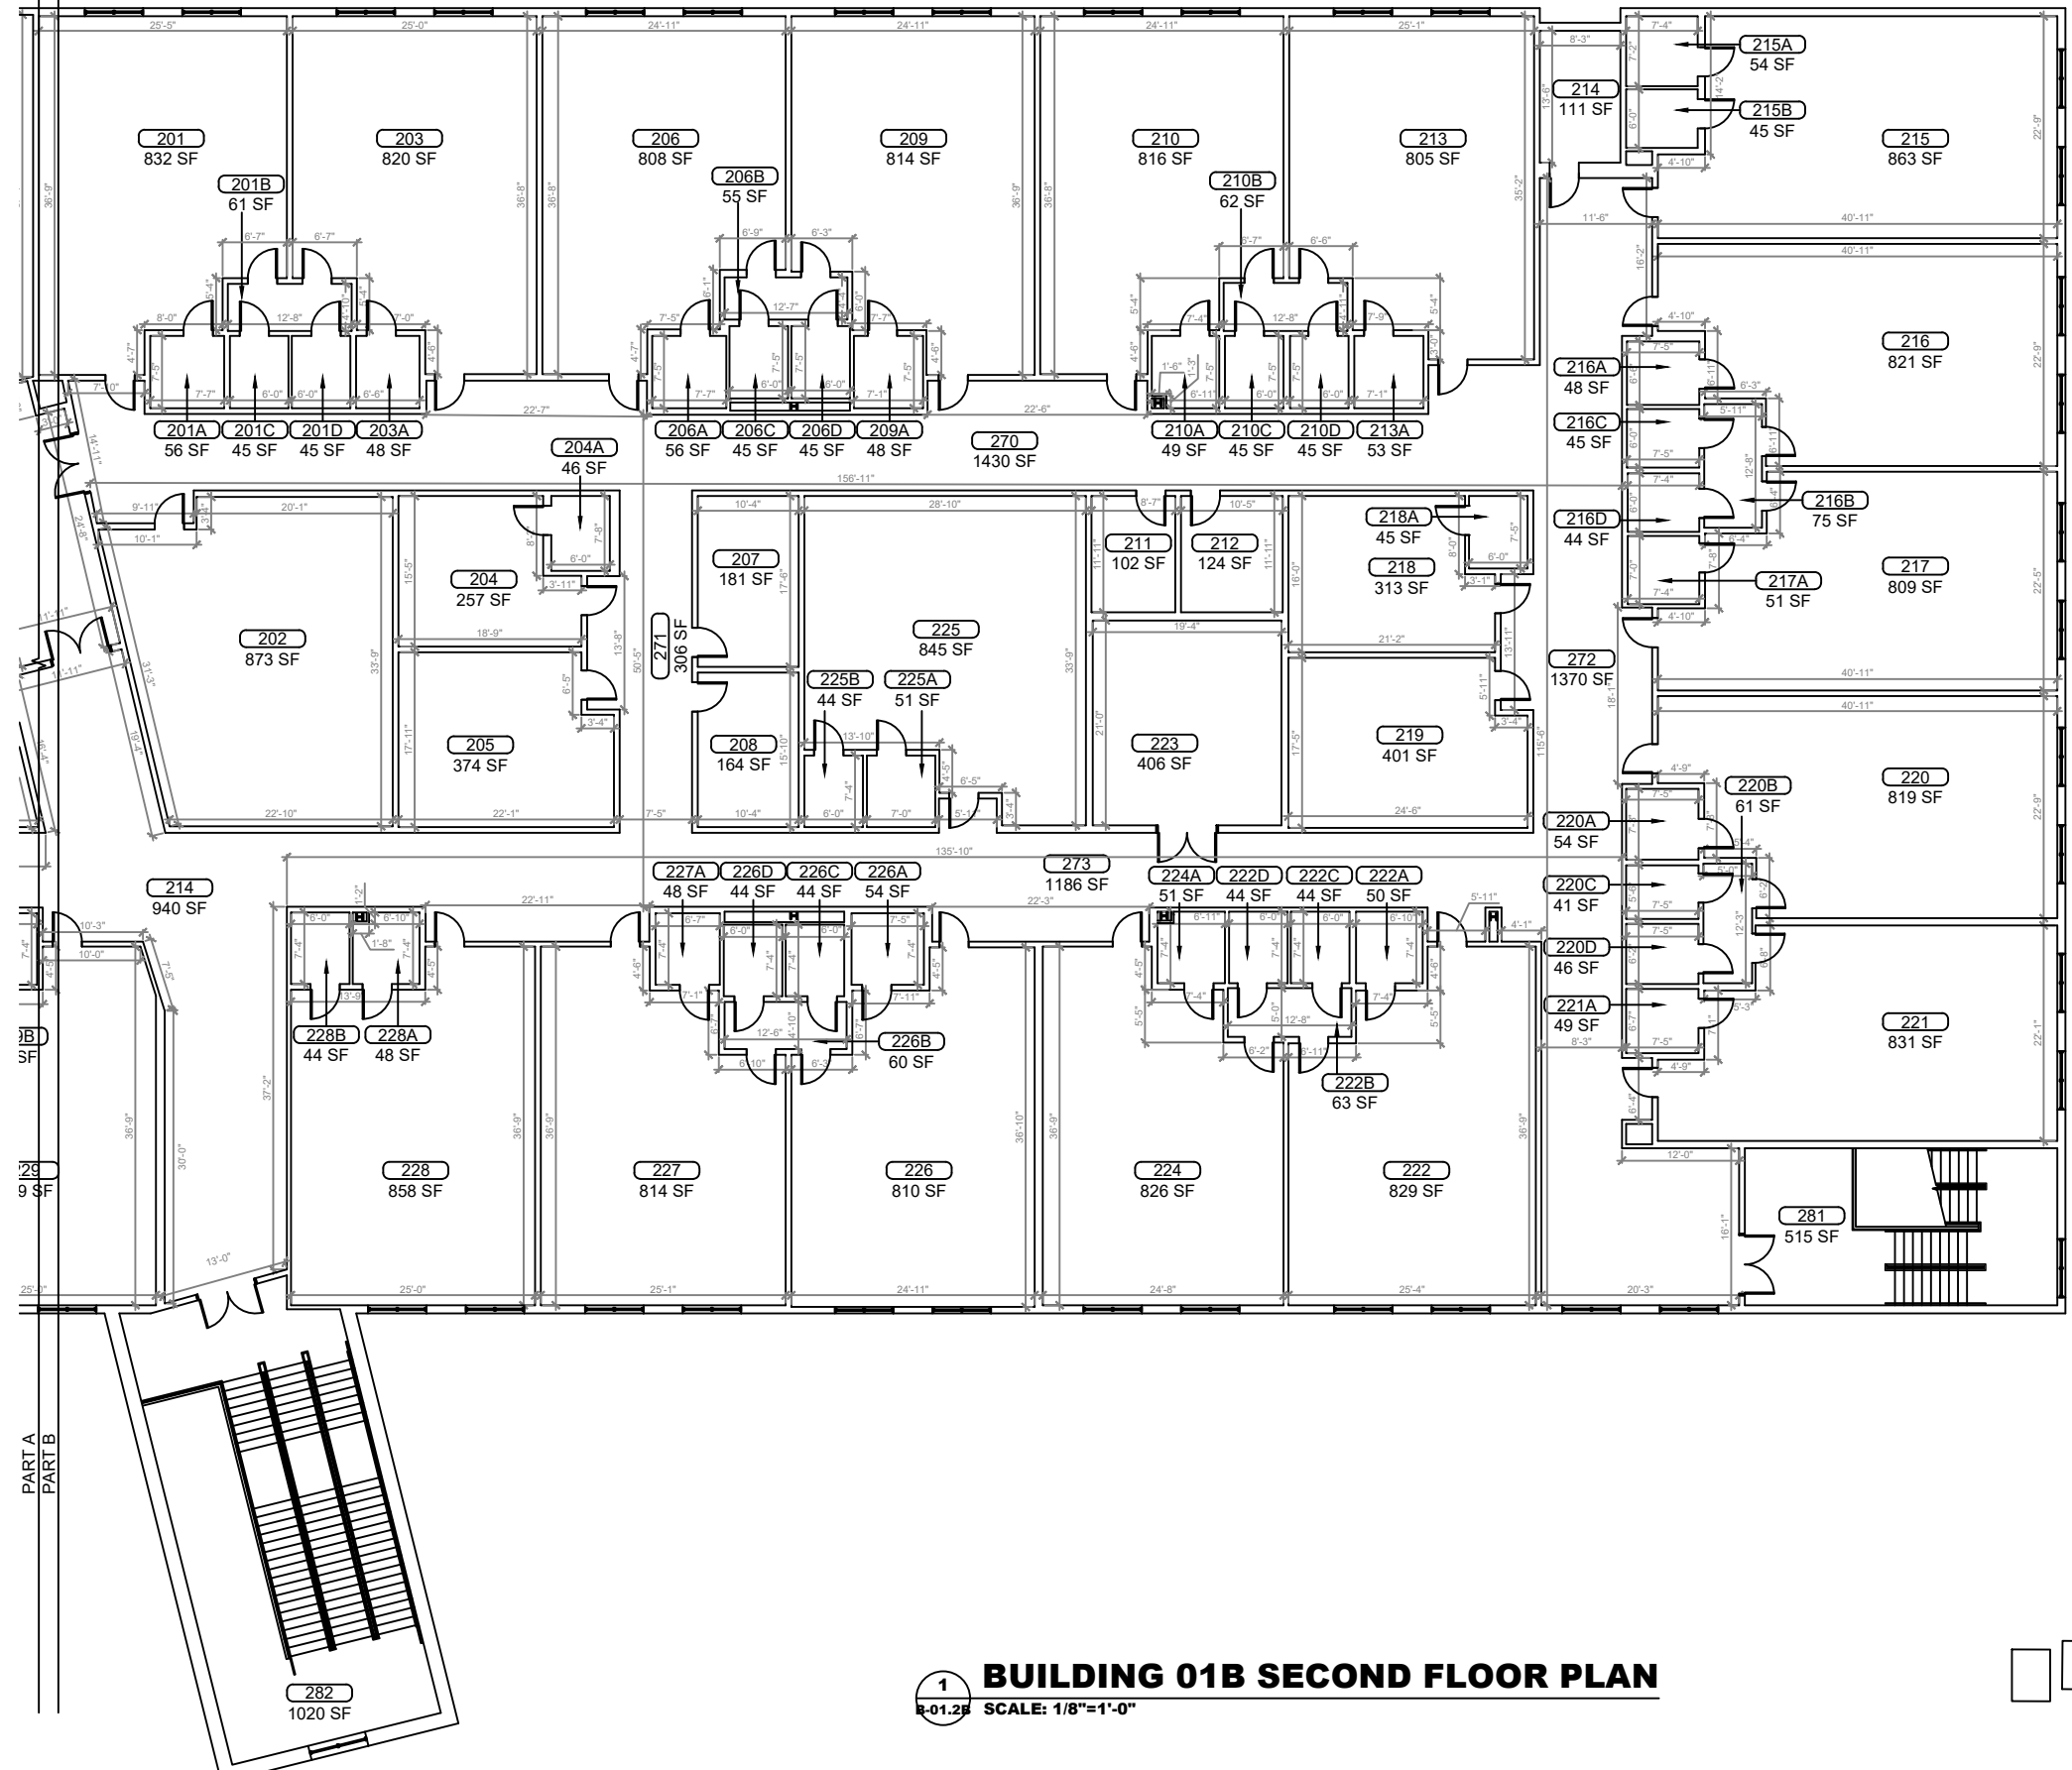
201
832 SF

203
820 SF

206
808 SF

209
814 SF

210
816 SF

213
805 SF

214
111 SF

215A
54 SF

215B
45 SF

215
863 SF

201B
61 SF

206B
55 SF

210B
62 SF

216
821 SF

201A
56 SF

201C
45 SF

201D
45 SF

203A
48 SF

206A
56 SF

206C
45 SF

206D
45 SF

209A
48 SF

270
1430 SF

210A
49 SF

210C
45 SF

210D
45 SF

213A
53 SF

216A
48 SF

216C
45 SF

204A
46 SF

216B
75 SF

218A
45 SF

216D
44 SF

211
102 SF

212
124 SF

218
313 SF

217A
51 SF

217
809 SF

204
257 SF

207
181 SF

225
845 SF

202
873 SF

271
306 SF

225B
44 SF

225A
51 SF

272
1370 SF

205
374 SF

208
164 SF

223
406 SF

219
401 SF

220B
61 SF

220
819 SF

220A
54 SF

214
940 SF

273
1186 SF

227A
48 SF

226D
44 SF

226C
44 SF

226A
54 SF

224A
51 SF

222D
44 SF

222C
44 SF

222A
50 SF

220C
41 SF

220D
46 SF

221A
49 SF

221
831 SF

228B
44 SF

228A
48 SF

226B
60 SF

222B
63 SF

228
858 SF

227
814 SF

226
810 SF

224
826 SF

222
829 SF

281
515 SF

282
1020 SF

PART A
PART B

1
B-01.2B

BUILDING 01B SECOND FLOOR PLAN
SCALE: 1/8"=1'-0"